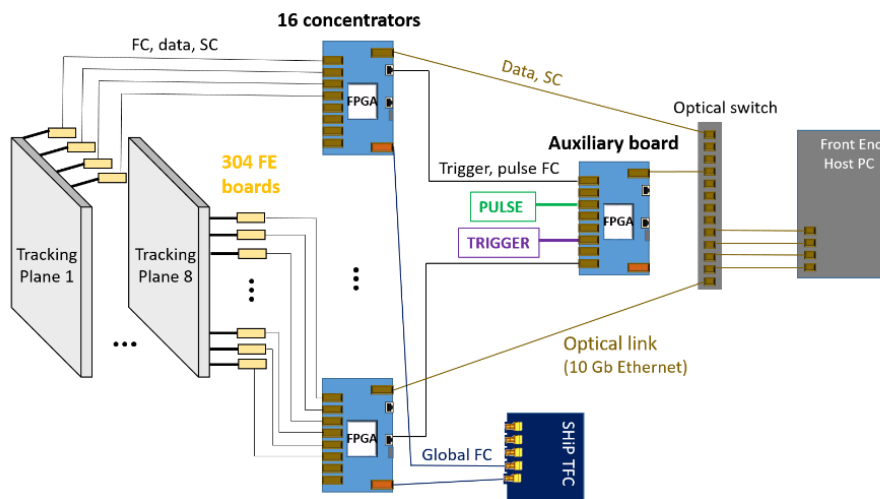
16 concentrators

FC, data, SC

Data, SC

FPGA

Optical switch

Auxiliary board

Front End Host PC

Trigger, pulse FC

304 FE boards

PULSE

FPGA

TRIGGER

Tracking Plane 1

Tracking Plane 8

...

Optical link (10 Gb Ethernet)

FPGA

Global FC

SHiP TFC